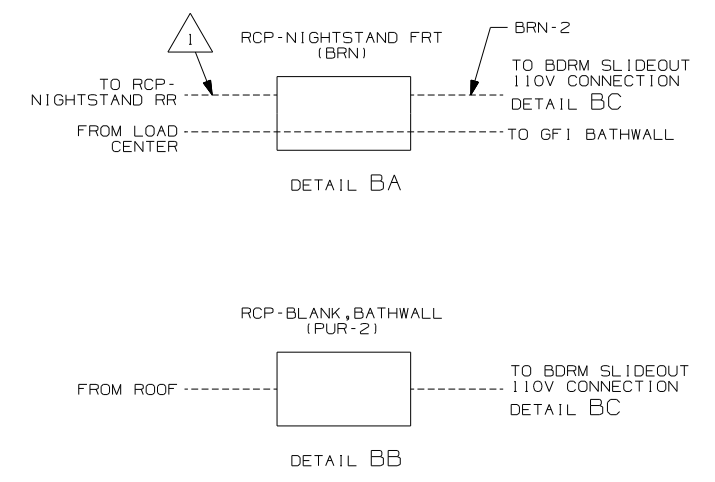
1

RCP-NIGHTSTAND FRT
(BRN)

BRN-2

TO RCP-
NIGHTSTAND RR

TO BDRM SLIDEOUT
110V CONNECTION
DETAIL BC

FROM LOAD
CENTER

TO GFI BATHWALL

DETAIL BA

RCP-BLANK,BATHWALL
(PUR-2)

FROM ROOF

TO BDRM SLIDEOUT
110V CONNECTION
DETAIL BC

DETAIL BB